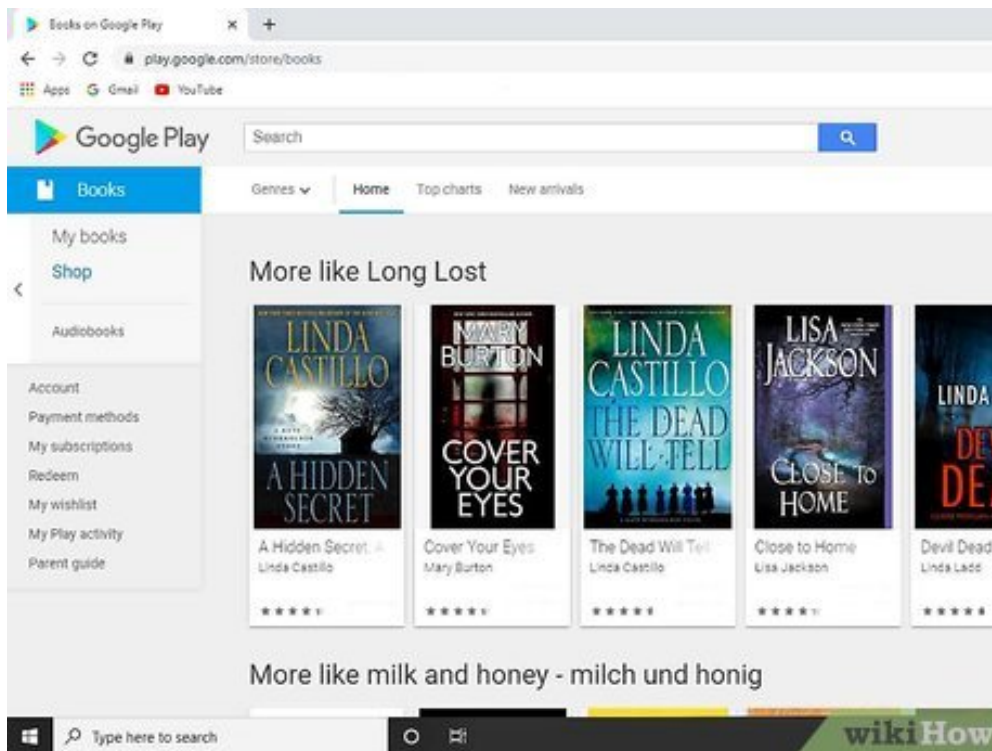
Books on Google Play ×

play.google.com/store/books

Apps Gmail YouTube

Google Play

Search

Books

Genres Home Top charts New arrivals

My books
Shop

Audiobooks

Account
Payment methods
My subscriptions
Redeem
My wishlist
My Play activity
Parent guide

More like Long Lost

LINDA CASTILLO A HIDDEN SECRET

MARY BURTON COVER YOUR EYES

LINDA CASTILLO THE DEAD WILL TELL

LISA JACKSON CLOSE TO HOME

LINDA DE DE

A Hidden Secret: A
Linda Castillo

Cover Your Eyes
Mary Burton

The Dead Will Tel
Linda Castillo

Close to Home
Lisa Jackson

Devil Dead
Linda Ladd

More like milk and honey - milch und honig

Type here to search

wikiHow